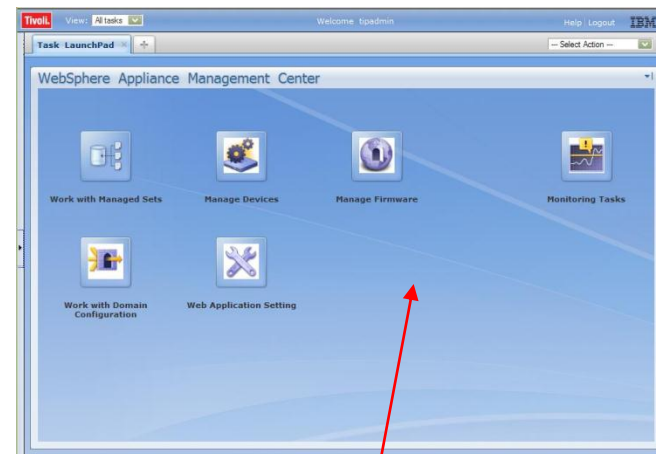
Tivoli. View: All tasks

Welcome tipadmin

Help Logout IBM

Task LaunchPad

— Select Action —

WebSphere Appliance Management Center

Work with Managed Sets

Manage Devices

Manage Firmware

Monitoring Tasks

Work with Domain Configuration

Web Application Setting